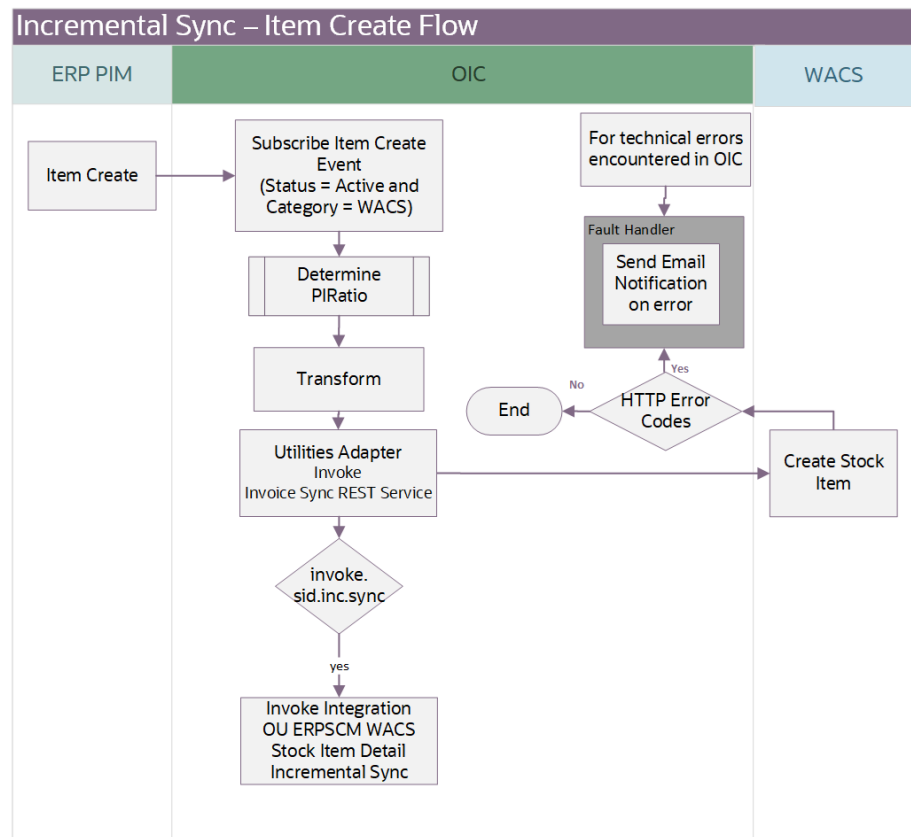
Incremental Sync – Item Create Flow

ERP PIM

OIC

WACS

Item Create

Subscribe Item Create Event (Status = Active and Category = WACS)

Determine PIRatio

Transform

Utilities Adapter
Invoke
Invoice Sync REST Service

invoke.
sid.inc.sync

yes

Invoke Integration OU ERPSCM WACS Stock Item Detail Incremental Sync

For technical errors encountered in OIC

Fault Handler

Send Email Notification on error

Yes

No

End

HTTP Error Codes

Create Stock Item